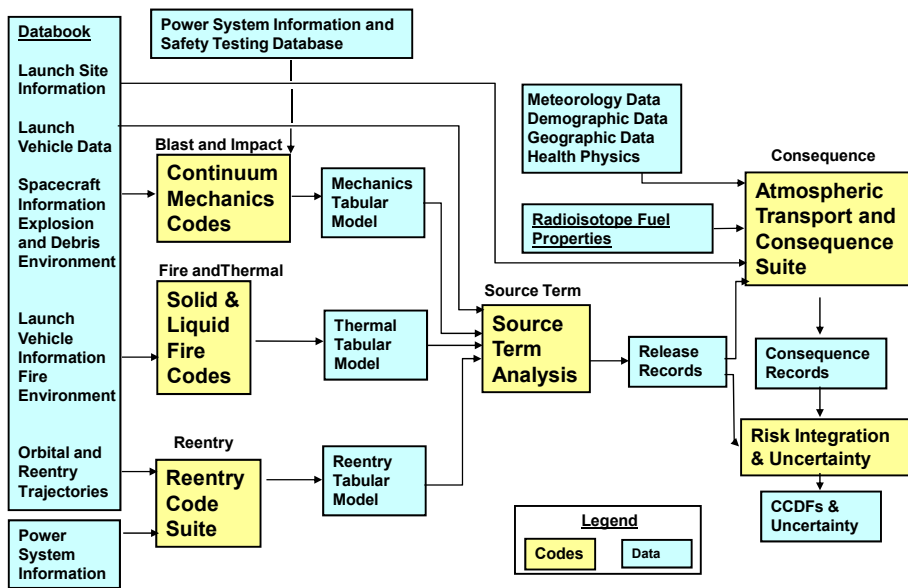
Databook

Launch Site Information

Launch Vehicle Data

Spacecraft Information Explosion and Debris Environment

Launch Vehicle Information Fire Environment

Orbital and Reentry Trajectories

Power System Information

Power System Information and Safety Testing Database

Blast and Impact

Continuum Mechanics Codes

Mechanics Tabular Model

Fire andThermal

Solid & Liquid Fire Codes

Thermal Tabular Model

Reentry

Reentry Code Suite

Reentry Tabular Model

Source Term

Source Term Analysis

Release Records

Meteorology Data
Demographic Data
Geographic Data
Health Physics

Radioisotope Fuel Properties

Consequence

Atmospheric Transport and Consequence Suite

Consequence Records

Risk Integration & Uncertainty

CCDFs & Uncertainty

Legend

Codes

Data